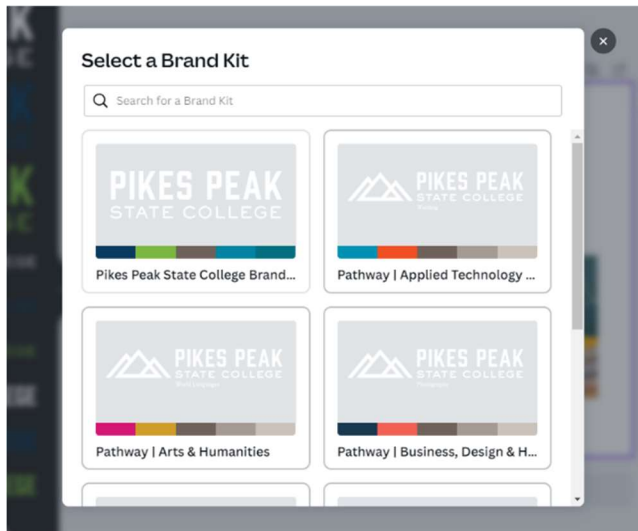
Select a Brand Kit

Search for a Brand Kit

PIKES PEAK
STATE COLLEGE

Pikes Peak State College Brand...

PIKES PEAK
STATE COLLEGE

Pathway | Applied Technology ...

PIKES PEAK
STATE COLLEGE

Pathway | Arts & Humanities

PIKES PEAK
STATE COLLEGE

Pathway | Business, Design & H...